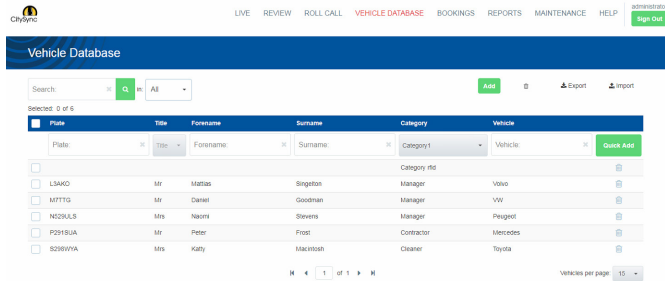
CitySync

LIVE REVIEW ROLL CALL VEHICLE DATABASE BOOKINGS REPORTS MAINTENANCE HELP

administrato

Sign Out

Vehicle Database

Search: in: All

Add Export Import

Selected: 0 of 6

| | Plate | Title | Forename | Surname | Category | Vehicle | |
|---|---|---|---|---|---|---|---|
| | Plate: | Title | Forename: | Surname: | Category1 | Vehicle: | Quick Add |
| | | | | | Category rfid | | |
| | L3AKO | Mr | Mattias | Singelton | Manager | Volvo | |
| | M7TTG | Mr | Daniel | Goodman | Manager | VW | |
| | N529ULS | Mrs | Naomi | Stevens | Manager | Peugeot | |
| | P2918UA | Mr | Peter | Frost | Contractor | Mercedes | |
| | S298WYA | Mrs | Katty | Macintosh | Cleaner | Toyota | |

1 of 1

Vehicles per page: 15